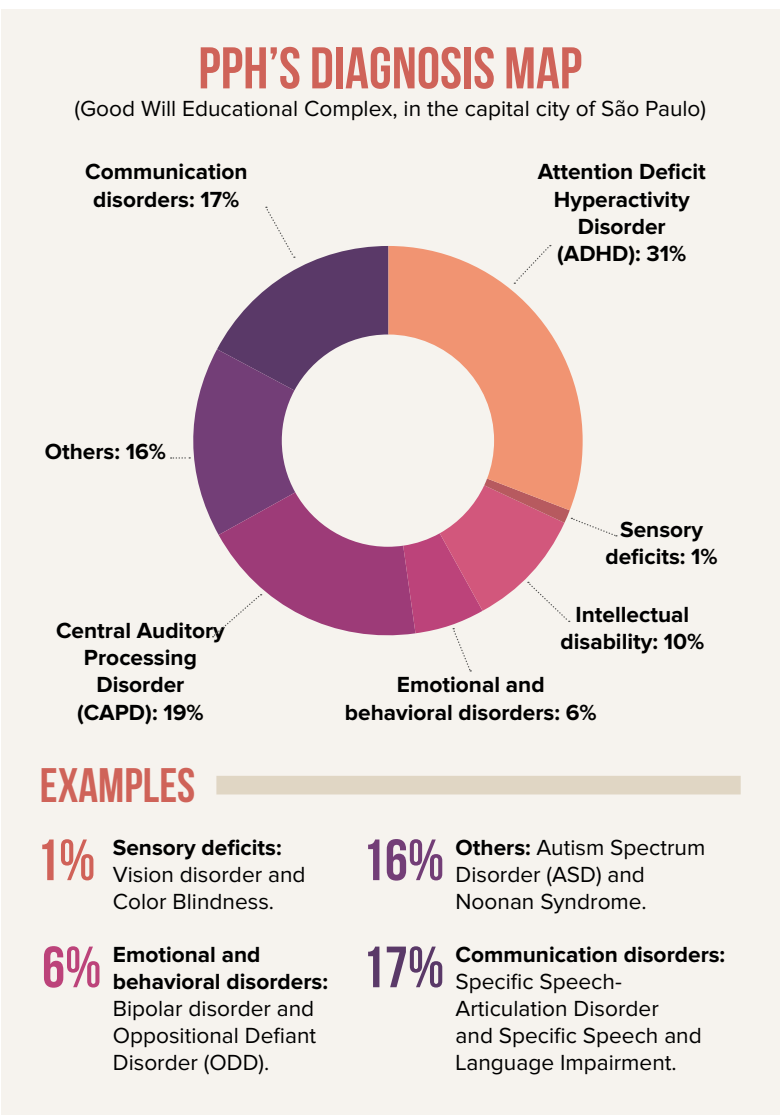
PPH'S DIAGNOSIS MAP
(Good Will Educational Complex, in the capital city of São Paulo)

Communication disorders: 17%

Attention Deficit Hyperactivity Disorder (ADHD): 31%

Others: 16%

Sensory deficits: 1%

Intellectual disability: 10%

Central Auditory Processing Disorder (CAPD): 19%

Emotional and behavioral disorders: 6%

EXAMPLES

1% Sensory deficits: Vision disorder and Color Blindness.

16% Others: Autism Spectrum Disorder (ASD) and Noonan Syndrome.

6% Emotional and behavioral disorders: Bipolar disorder and Oppositional Defiant Disorder (ODD).

17% Communication disorders: Specific Speech-Articulation Disorder and Specific Speech and Language Impairment.